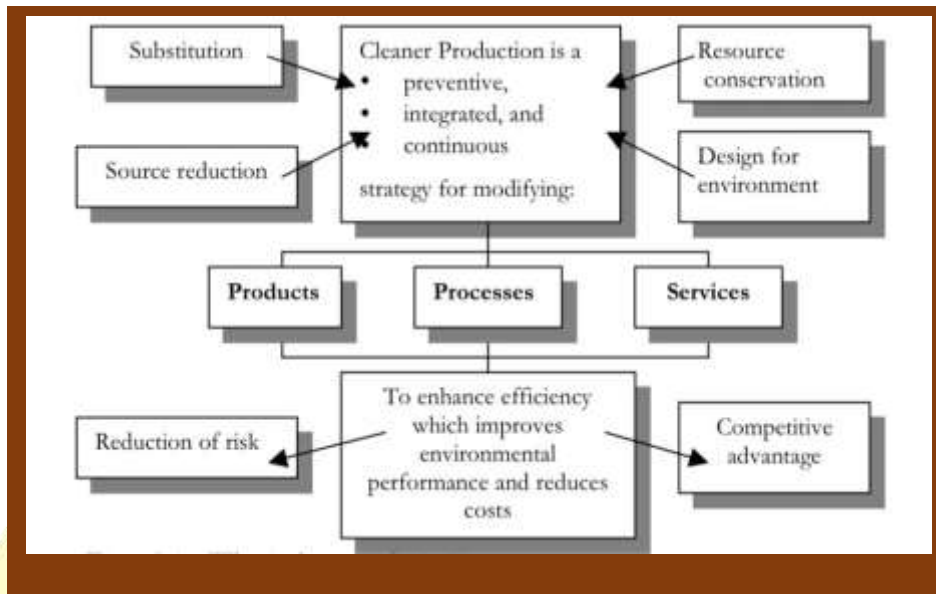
Substitution

Cleaner Production is a
- preventive,
- integrated, and
- continuous

strategy for modifying:

Resource conservation

Source reduction

Design for environment

Products

Processes

Services

To enhance efficiency which improves environmental performance and reduces costs

Reduction of risk

Competitive advantage

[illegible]